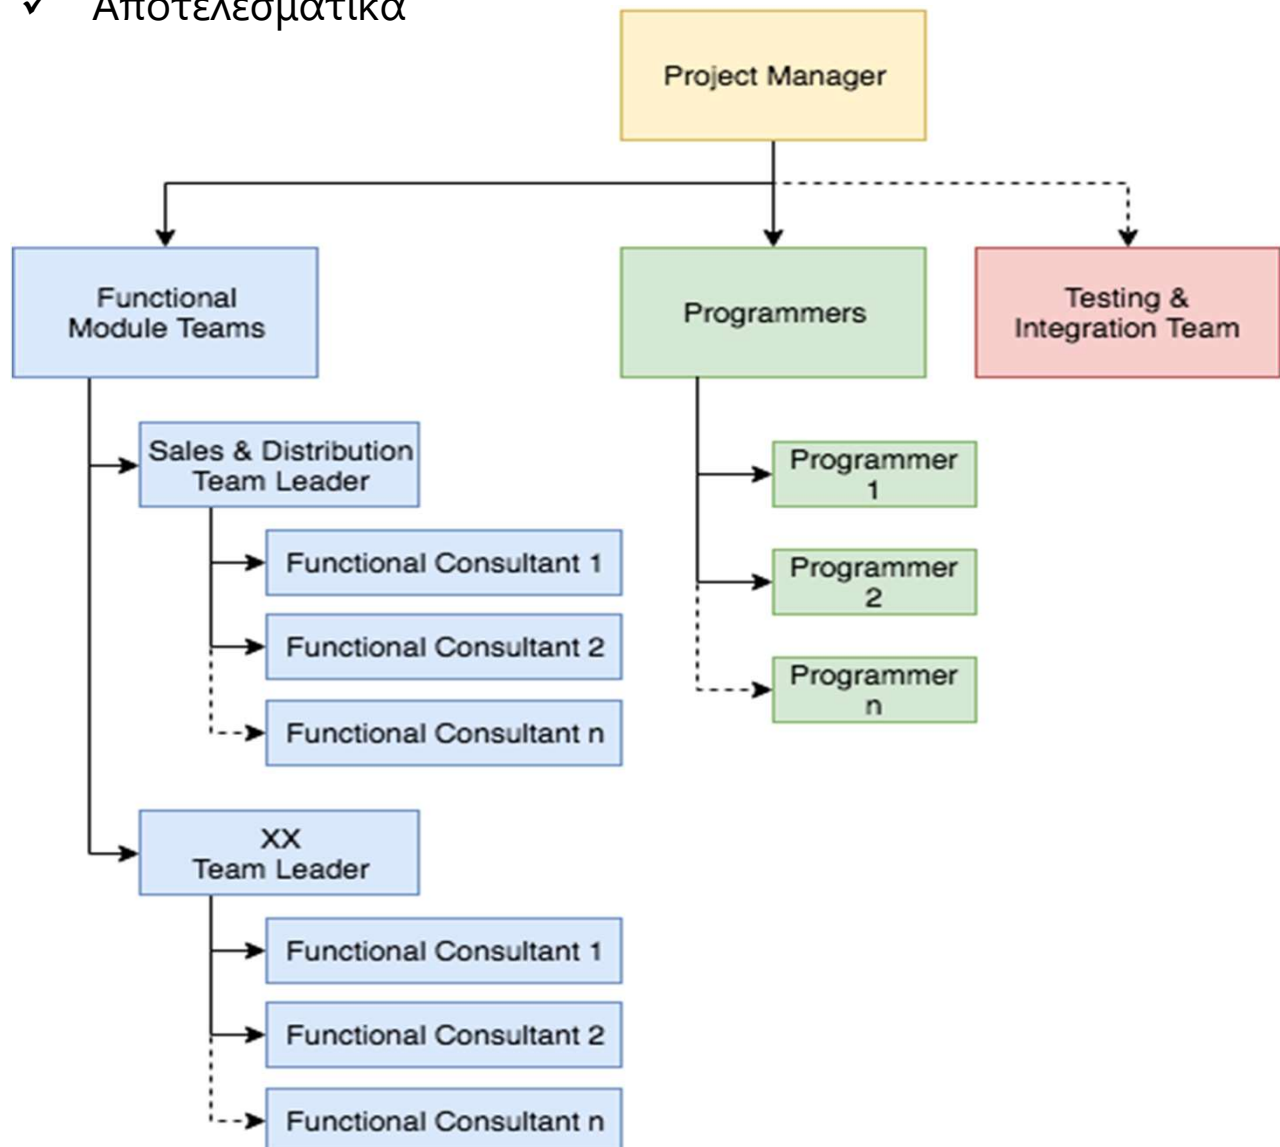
✓ Αποτελεσματικά

Project Manager

Functional Module Teams

Programmers

Testing & Integration Team

Sales & Distribution Team Leader

Functional Consultant 1

Functional Consultant 2

Functional Consultant n

XX Team Leader

Functional Consultant 1

Functional Consultant 2

Functional Consultant n

Programmer 1

Programmer 2

Programmer n